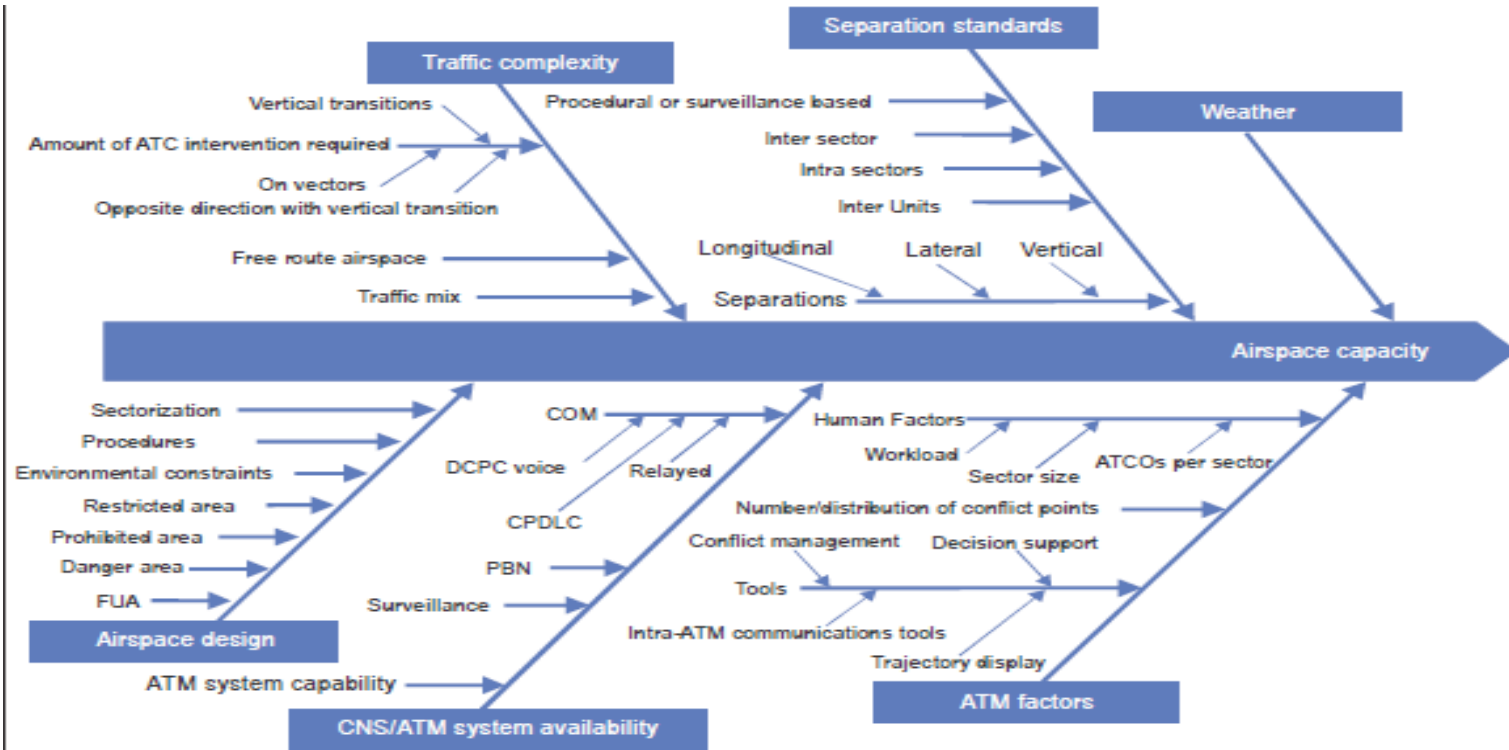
Traffic complexity

Vertical transitions
Amount of ATC intervention required
On vectors
Opposite direction with vertical transition
Free route airspace
Traffic mix

Separation standards

Procedural or surveillance based
Inter sector
Intra sectors
Inter Units
Longitudinal
Lateral
Vertical
Separations

Weather

Airspace capacity

Sectorization
Procedures
Environmental constraints
Restricted area
Prohibited area
Danger area
FUA

Airspace design

COM
DCPC voice
Relayed
CPDLC
PBN
Surveillance
ATM system capability

CNS/ATM system availability

Human Factors
Workload
Sector size
ATCOs per sector
Number/distribution of conflict points
Conflict management
Decision support
Tools
Intra-ATM communications tools
Trajectory display

ATM factors